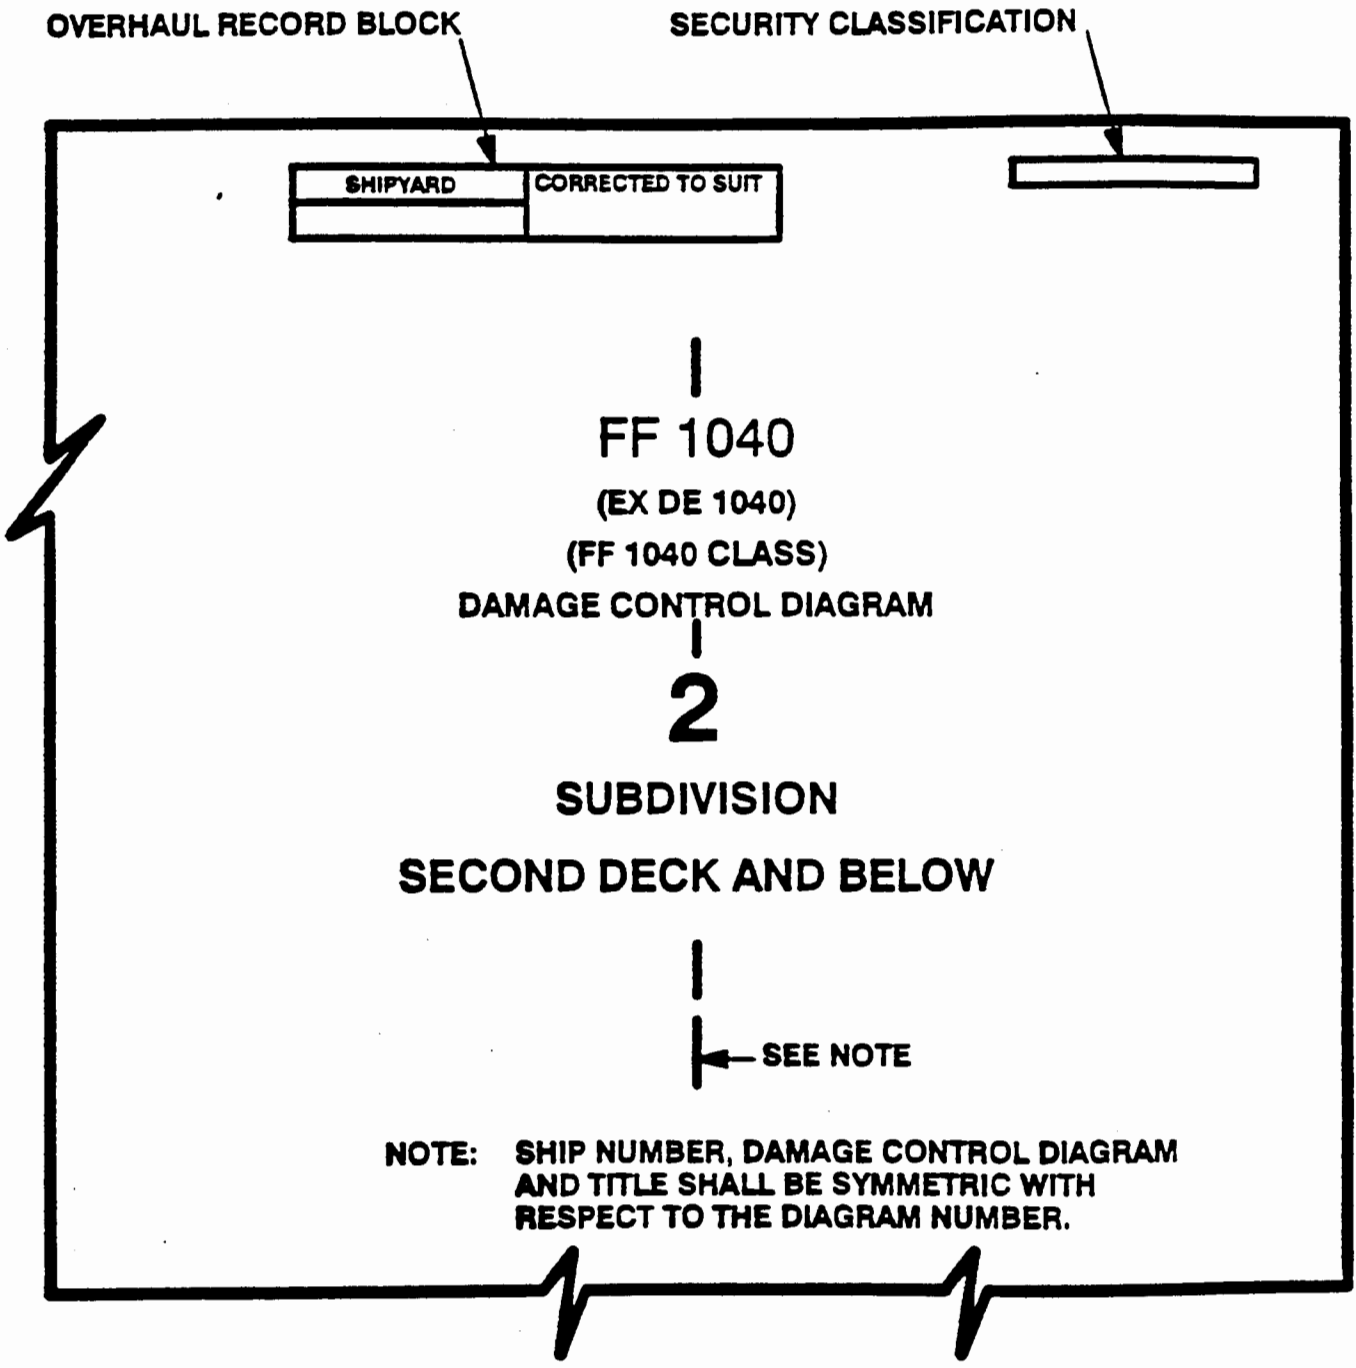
OVERHAUL RECORD BLOCK

SECURITY CLASSIFICATION

| SHIPYARD | CORRECTED TO SUIT |
|---|---|
| | |

FF 1040

(EX DE 1040)

(FF 1040 CLASS)

DAMAGE CONTROL DIAGRAM

2

SUBDIVISION

SECOND DECK AND BELOW

SEE NOTE

NOTE: SHIP NUMBER, DAMAGE CONTROL DIAGRAM AND TITLE SHALL BE SYMMETRIC WITH RESPECT TO THE DIAGRAM NUMBER.